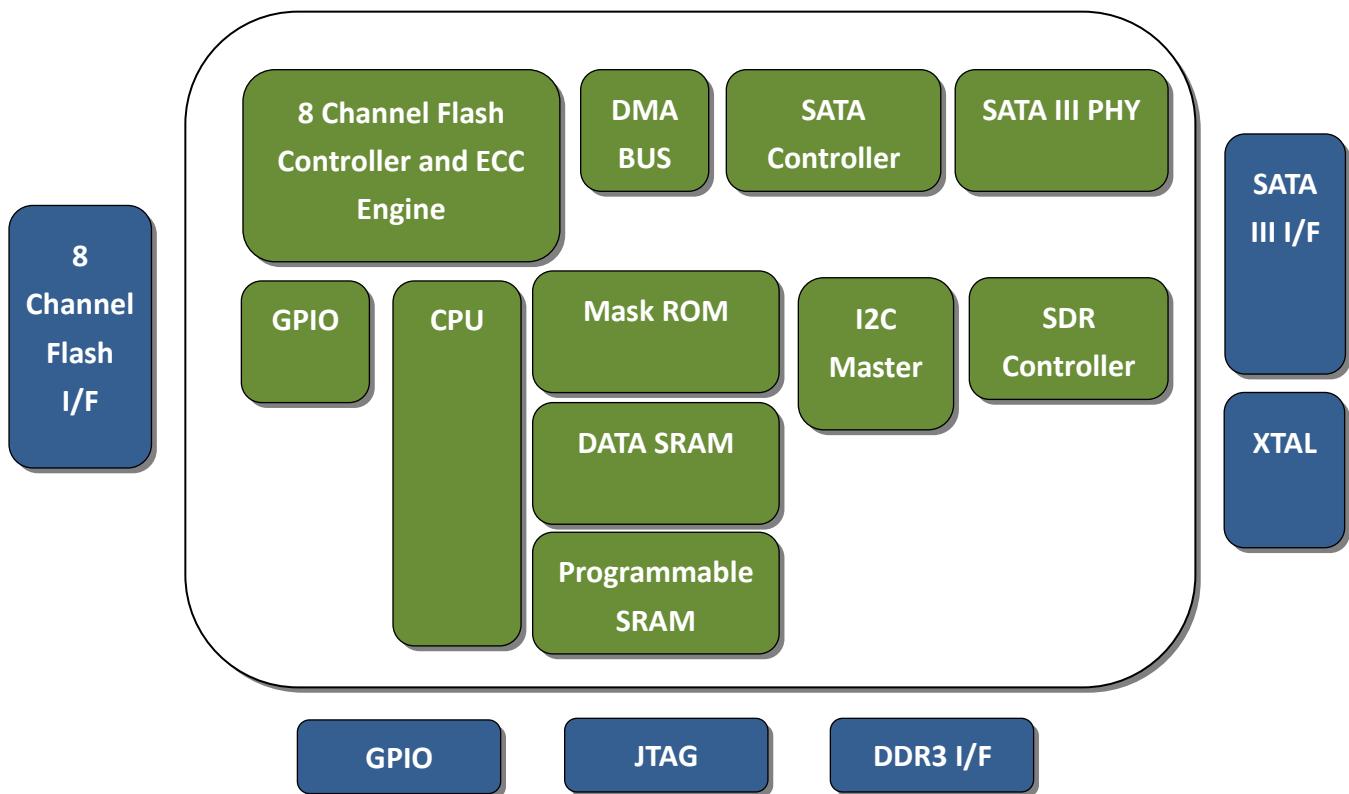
8 Channel Flash I/F

8 Channel Flash Controller and ECC Engine

DMA BUS

SATA Controller

SATA III PHY

SATA III I/F

GPIO

CPU

Mask ROM

I2C Master

SDR Controller

DATA SRAM

XTAL

Programmable SRAM

GPIO

JTAG

DDR3 I/F